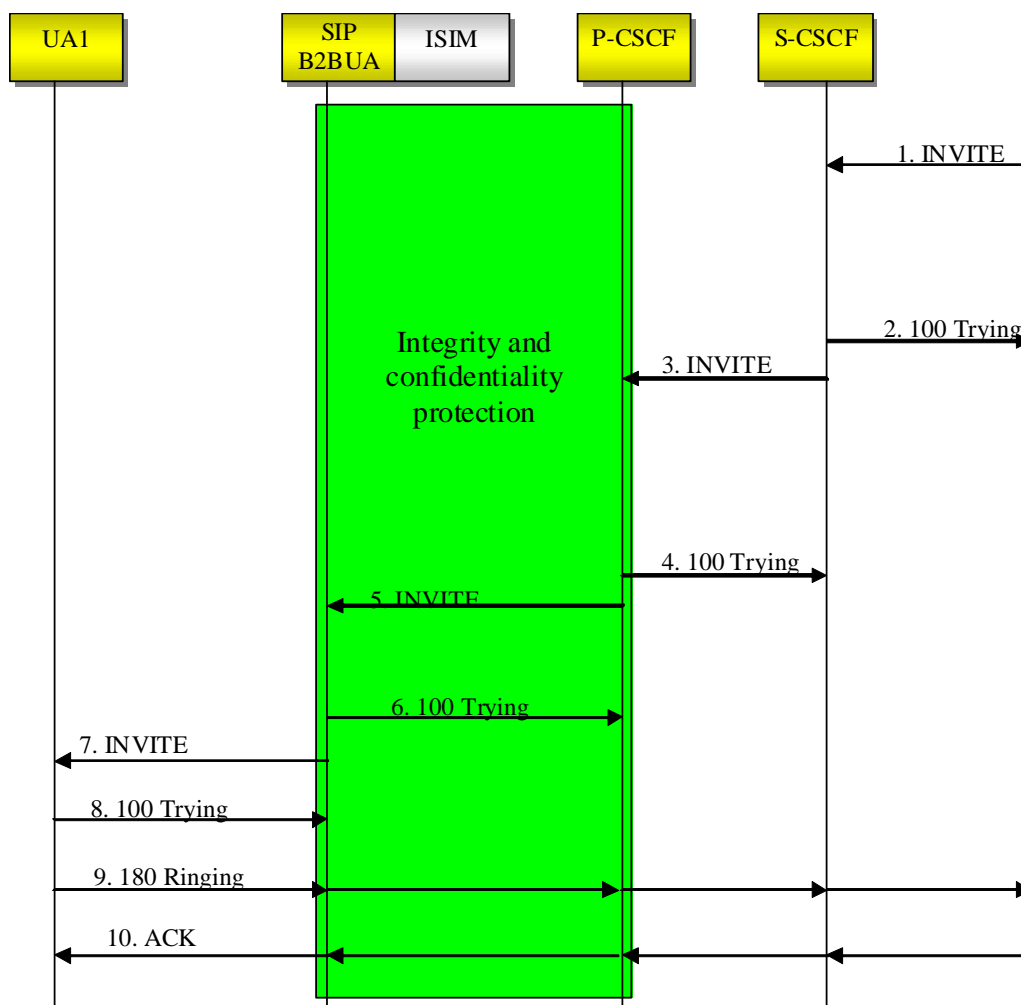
UA1

SIP B2BUA

ISIM

P-CSCF

S-CSCF

1. INVITE

2. 100 Trying

Integrity and confidentiality protection

3. INVITE

4. 100 Trying

5. INVITE

6. 100 Trying

7. INVITE

8. 100 Trying

9. 180 Ringing

10. ACK